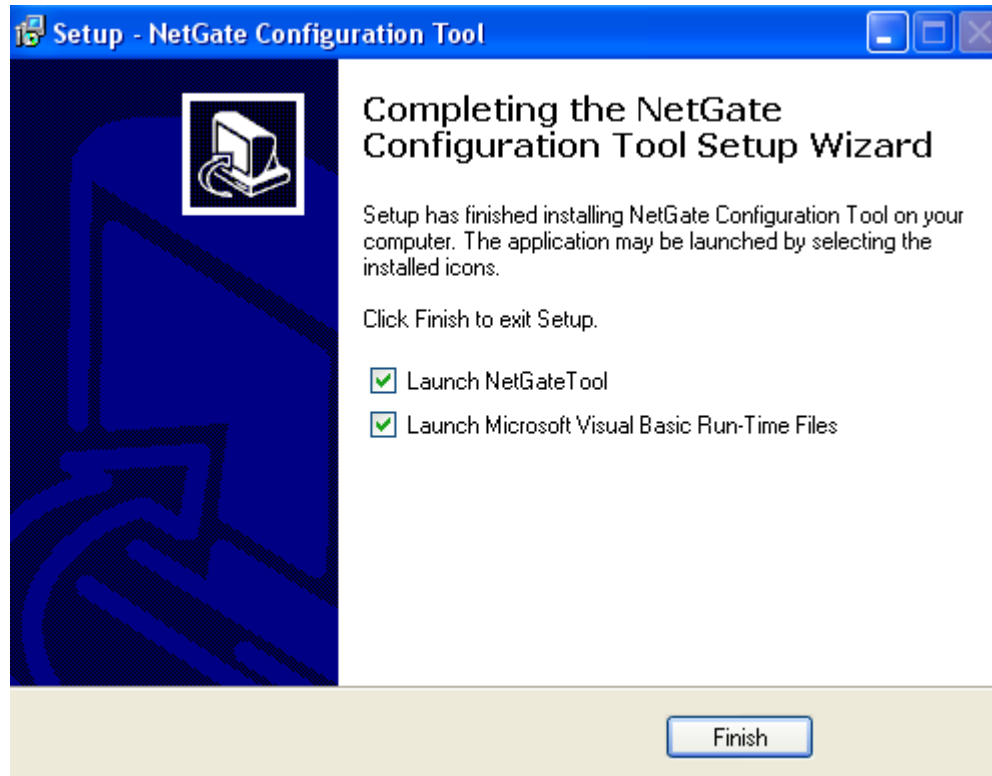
Setup - NetGate Configuration Tool

Completing the NetGate Configuration Tool Setup Wizard

Setup has finished installing NetGate Configuration Tool on your computer. The application may be launched by selecting the installed icons.

Click Finish to exit Setup.

Launch NetGateTool

Launch Microsoft Visual Basic Run-Time Files

Finish